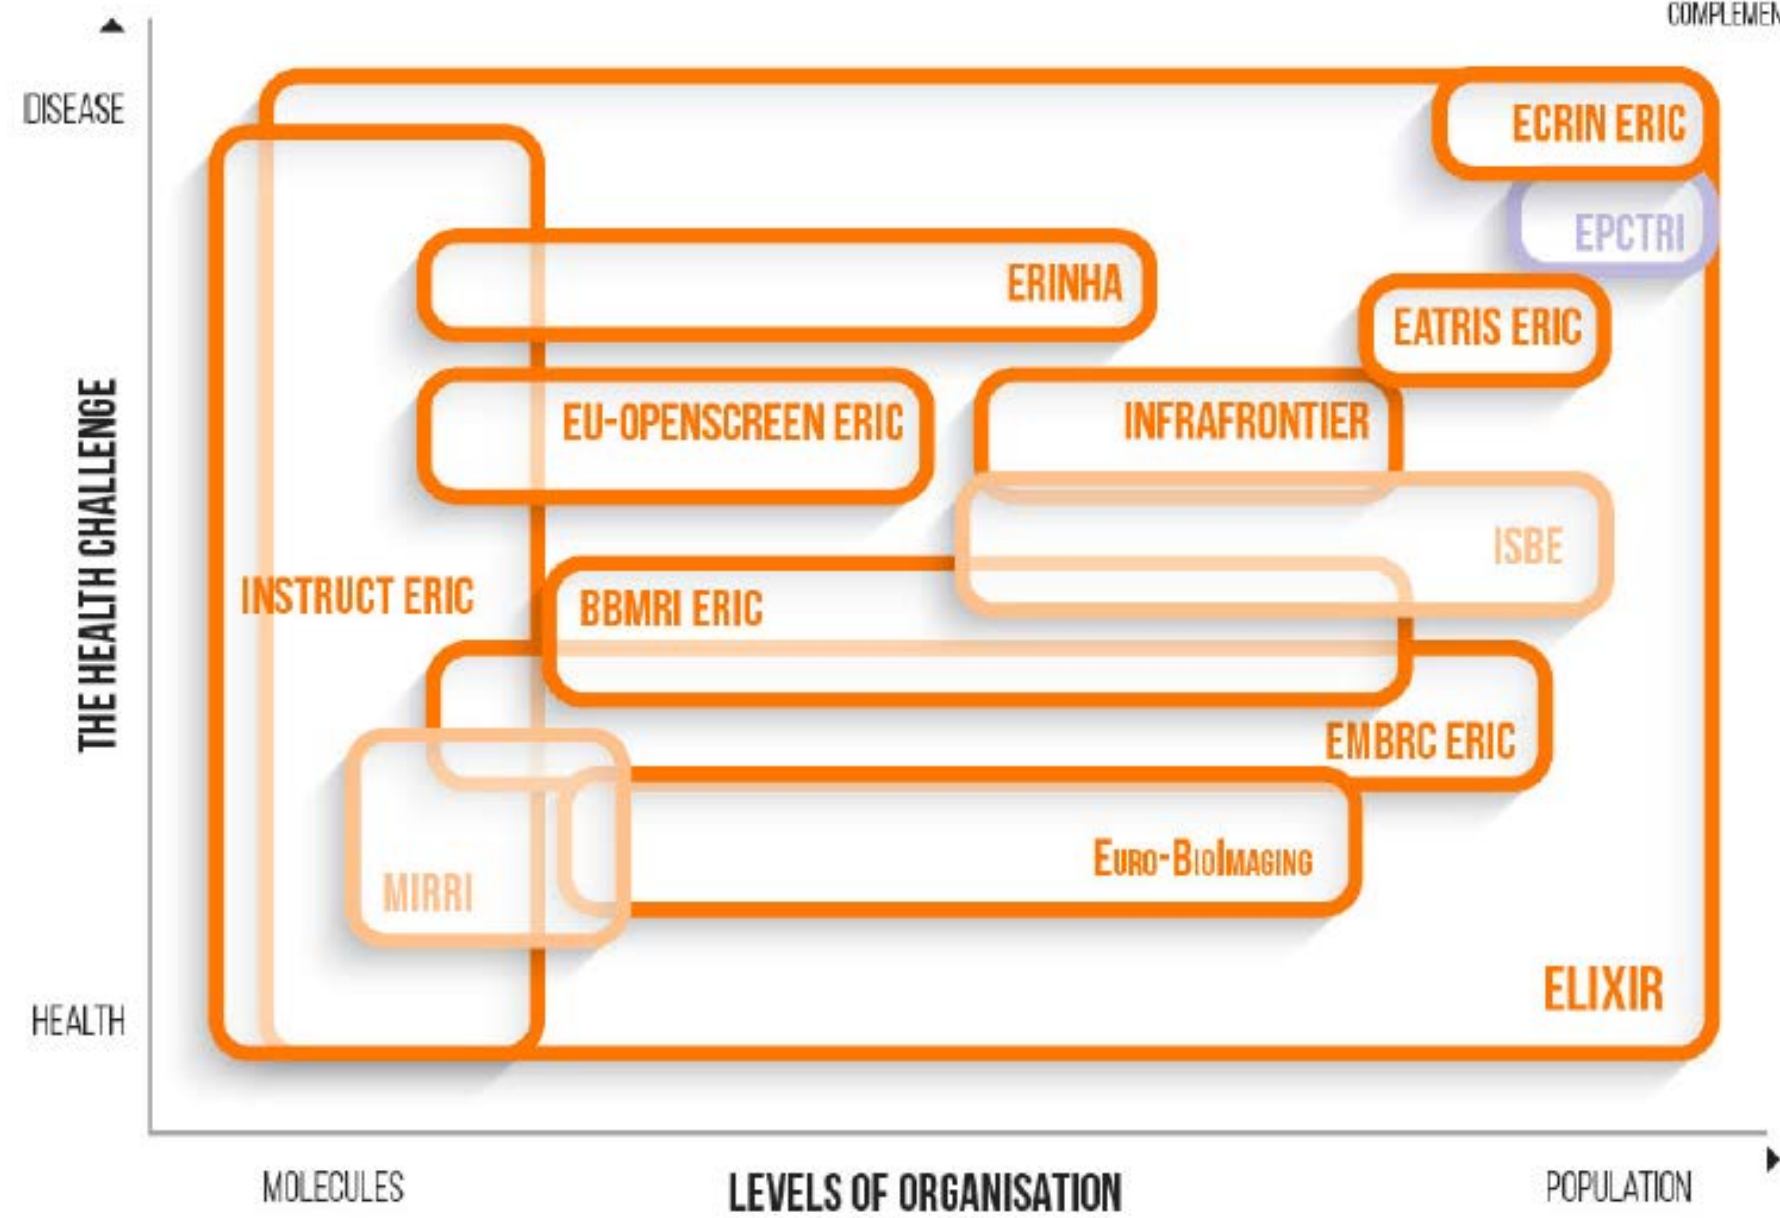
COMPLEMEN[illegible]

DISEASE

ECRIN ERIC

EPCTRI

ERINHA

EATRIS ERIC

EU-OPENSCREEN ERIC

INFRAFRONTIER

ISBE

INSTRUCT ERIC

BBMRI ERIC

EMBRC ERIC

EURO-BIOIMAGING

MIRRI

ELIXIR

HEALTH

THE HEALTH CHALLENGE

MOLECULES

LEVELS OF ORGANISATION

POPULATION